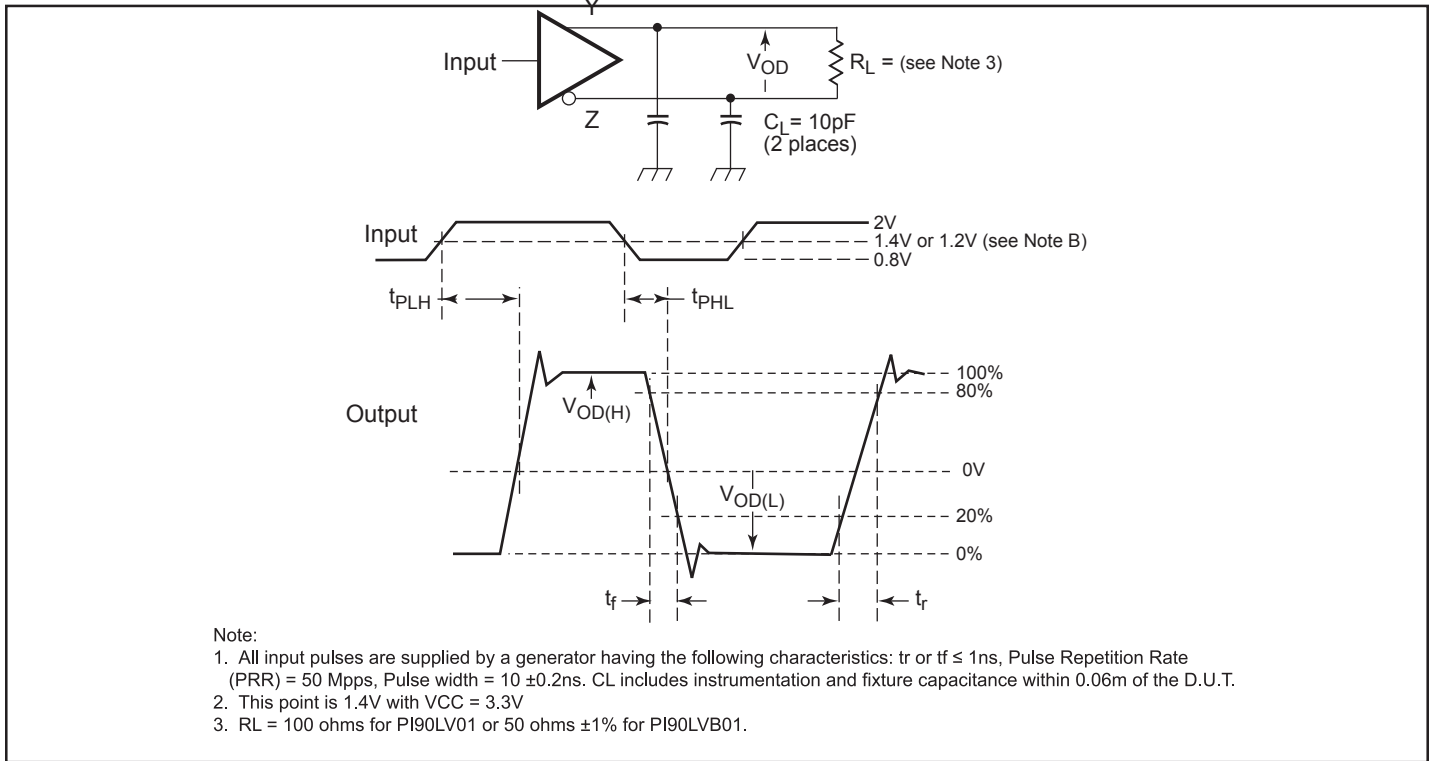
Y

Input

$V_{OD}$

$R_L$ = (see Note 3)

Z

$C_L$ = 10pF
(2 places)

Input

2V
1.4V or 1.2V (see Note B)
0.8V

$t_{PLH}$

$t_{PHL}$

Output

$V_{OD(H)}$

100%
80%

0V

$V_{OD(L)}$

20%

0%

$t_f$

$t_r$

Note:
1. All input pulses are supplied by a generator having the following characteristics: tr or tf ≤ 1ns, Pulse Repetition Rate (PRR) = 50 Mpps, Pulse width = 10 ±0.2ns. CL includes instrumentation and fixture capacitance within 0.06m of the D.U.T.
2. This point is 1.4V with VCC = 3.3V
3. RL = 100 ohms for PI90LV01 or 50 ohms ±1% for PI90LVB01.